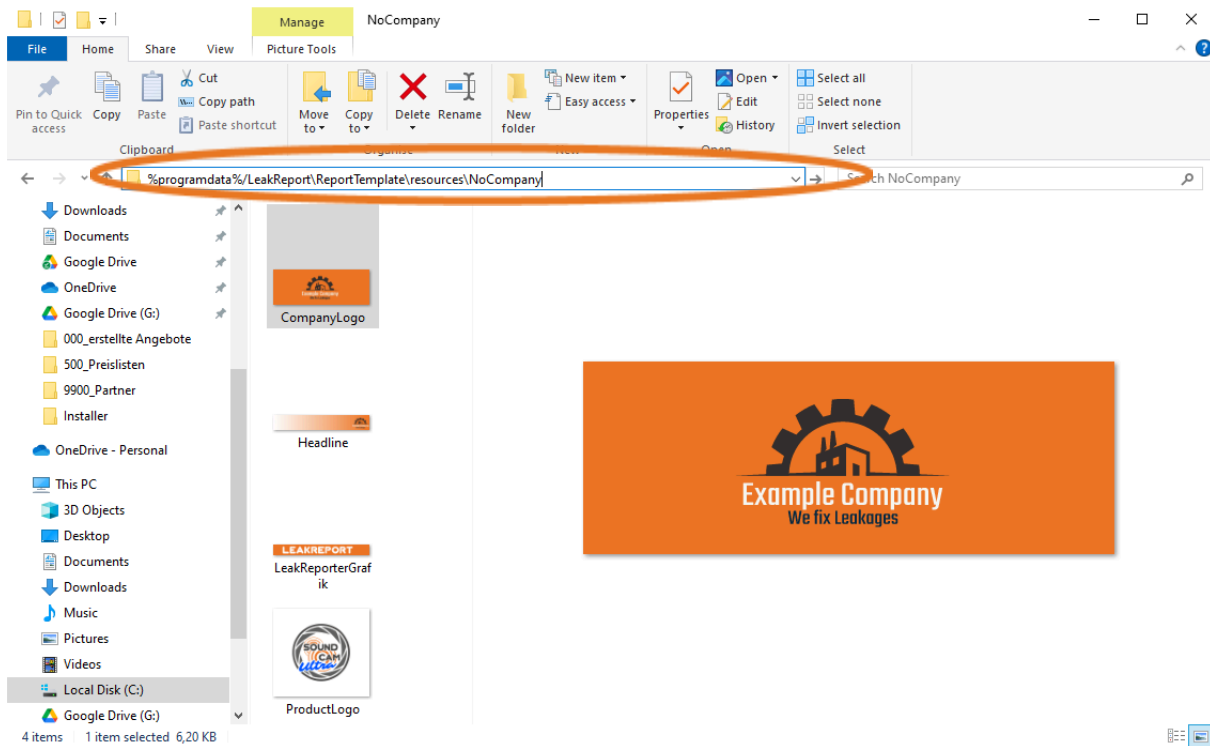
Manage NoCompany

File Home Share View Picture Tools

Pin to Quick access Copy Paste Cut Copy path Paste shortcut Clipboard

Move to Copy to Delete Rename Organise

New folder New item Easy access New

Properties Open Edit History Open

Select all Select none Invert selection Select

%programdata%/LeakReport\ReportTemplate\resources\NoCompany

Search NoCompany

Downloads
Documents
Google Drive
OneDrive
Google Drive (G:)
000_erstellte Angebote
500_Preislisten
9900_Partner
Installer
OneDrive - Personal
This PC
3D Objects
Desktop
Documents
Downloads
Music
Pictures
Videos
Local Disk (C:)
Google Drive (G:)

CompanyLogo
Headline
LEAKREPORT
LeakReporterGrafik
SOUND CAM Ultra
ProductLogo

Example Company
We fix Leakages

4 items 1 item selected 6,20 KB